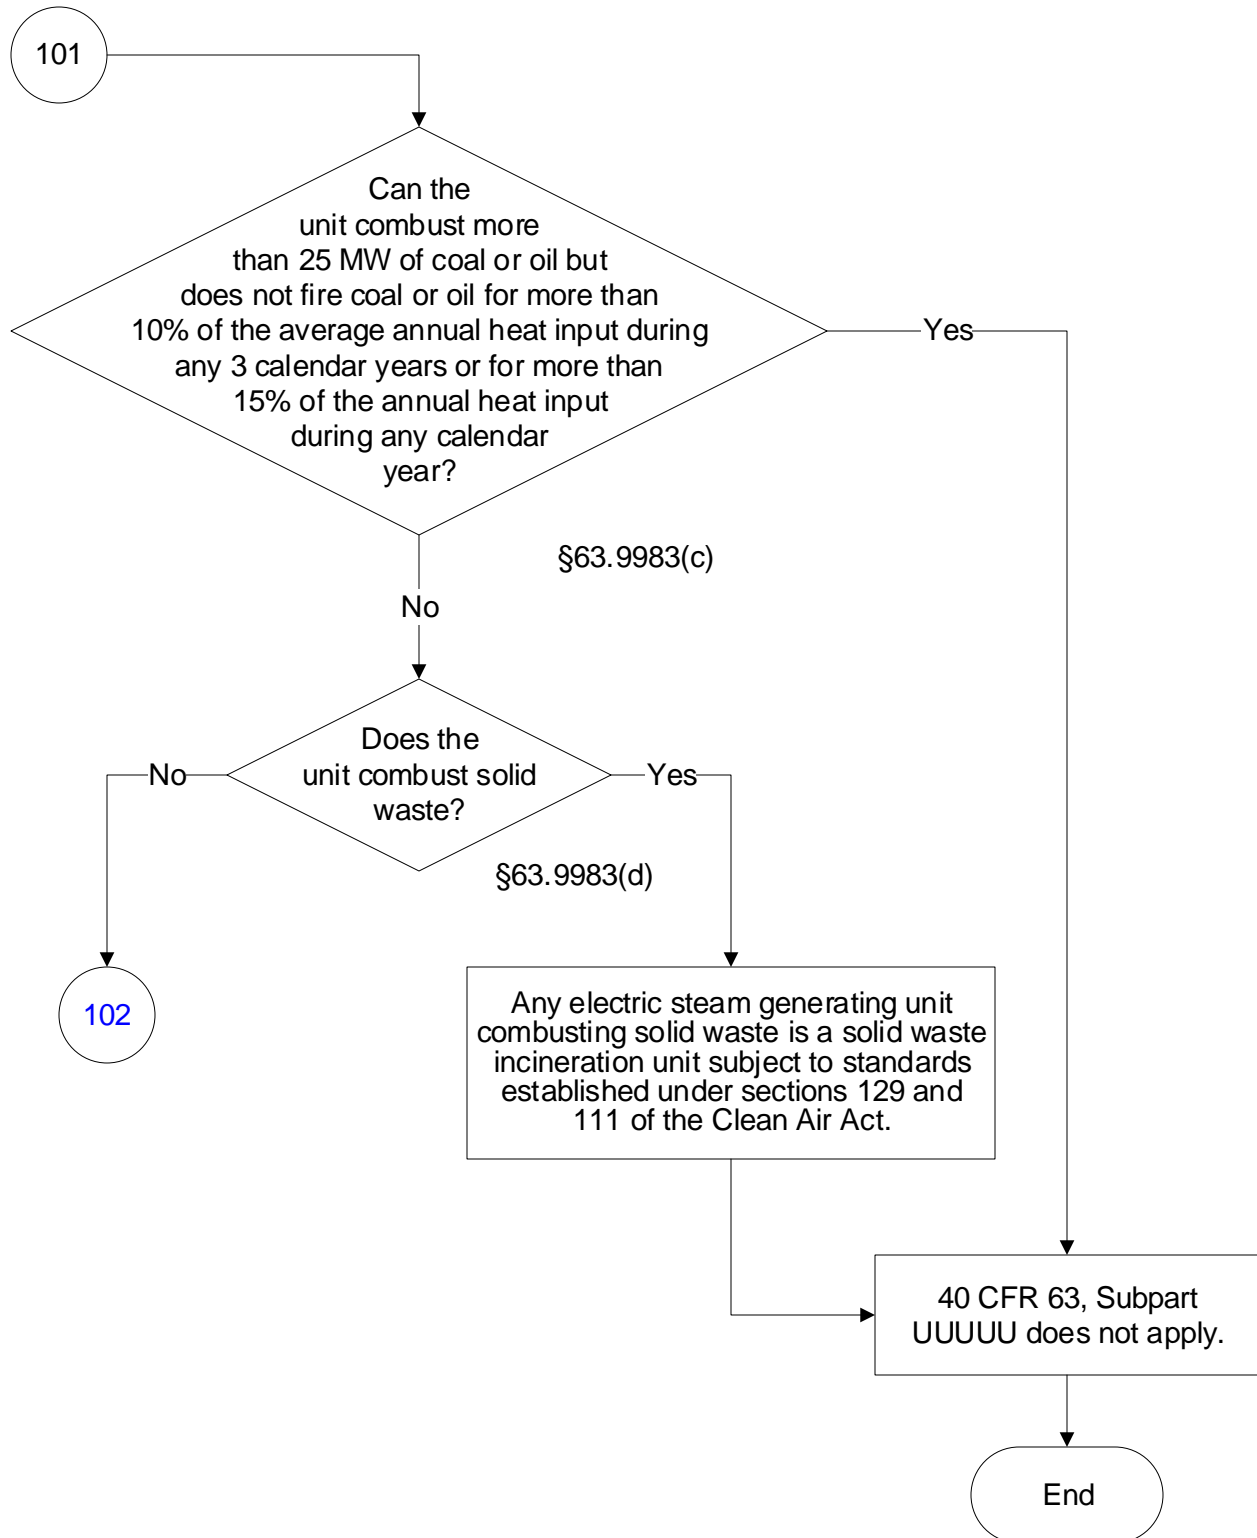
101

Can the unit combust more than 25 MW of coal or oil but does not fire coal or oil for more than 10% of the average annual heat input during any 3 calendar years or for more than 15% of the annual heat input during any calendar year?

Yes

§63.9983(c)

No

Does the unit combust solid waste?

No

Yes

§63.9983(d)

102

Any electric steam generating unit combusting solid waste is a solid waste incineration unit subject to standards established under sections 129 and 111 of the Clean Air Act.

40 CFR 63, Subpart UUUUU does not apply.

End